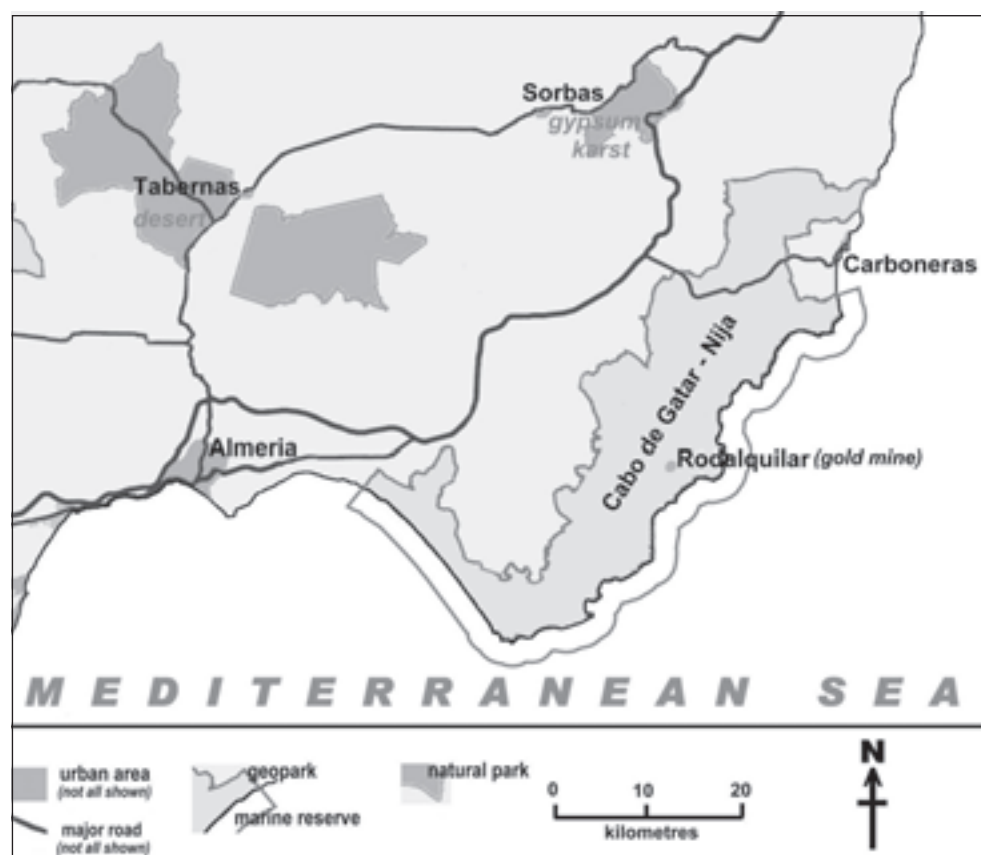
Sorbas
gypsum karst
Tabernas
desert
Carboneras
Cabo de Gatar - Nija
Almeria
Rodalquilar (gold mine)
MEDITERRANEAN SEA

urban area (not all shown)
major road (not all shown)
geopark
marine reserve
natural park
0 10 20
kilometres
N